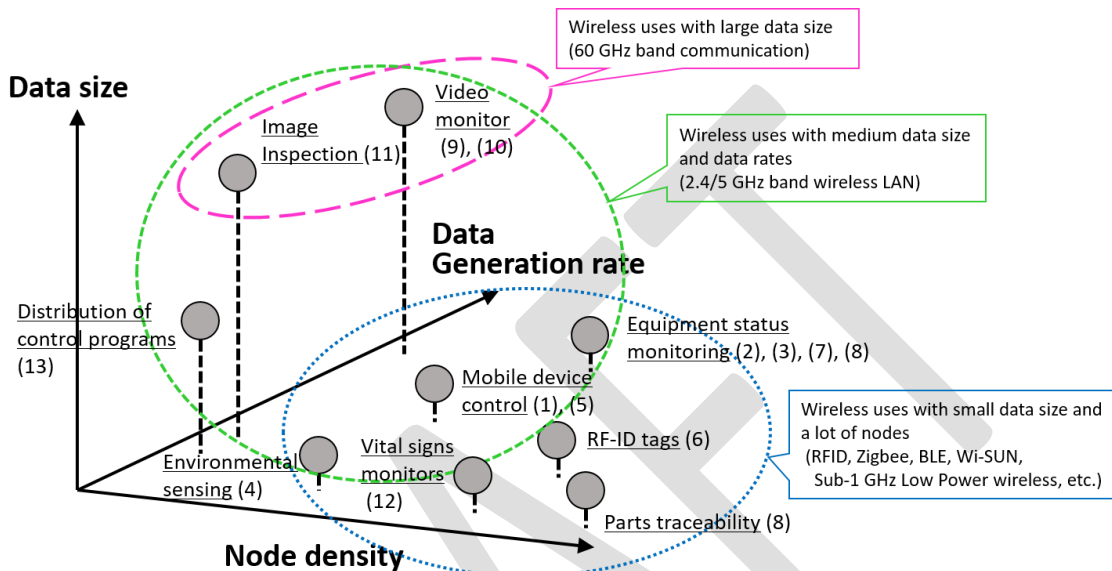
Wireless uses with large data size
(60 GHz band communication)

Data size

Video monitor (9), (10)

Image Inspection (11)

Wireless uses with medium data size and data rates
(2.4/5 GHz band wireless LAN)

Data Generation rate

Distribution of control programs (13)

Equipment status monitoring (2), (3), (7), (8)

Mobile device control (1), (5)

Wireless uses with small data size and a lot of nodes
(RFID, Zigbee, BLE, Wi-SUN, Sub-1 GHz Low Power wireless, etc.)

RF-ID tags (6)

Vital signs monitors (12)

Environmental sensing (4)

Parts traceability (8)

Node density